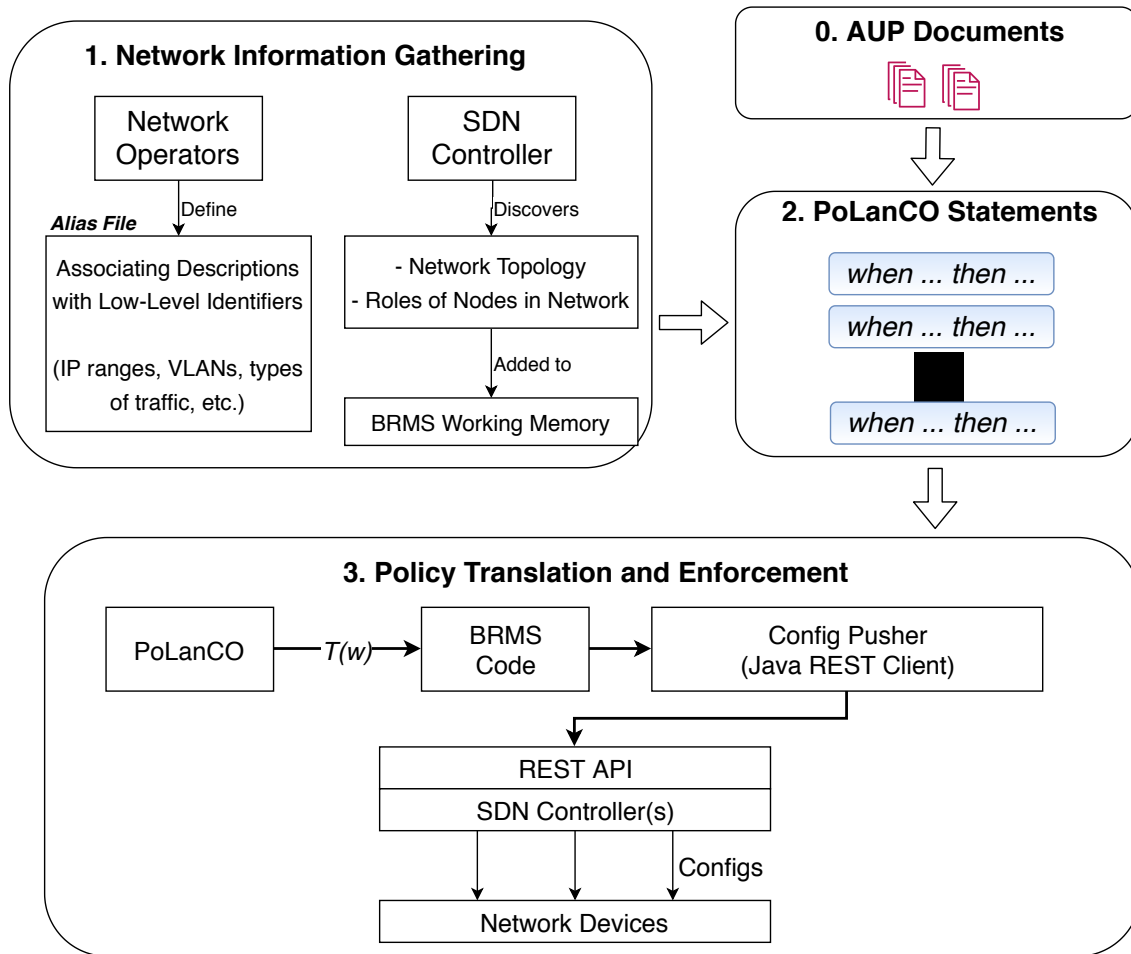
1. Network Information Gathering

Network Operators

Define

Alias File

Associating Descriptions with Low-Level Identifiers

(IP ranges, VLANs, types of traffic, etc.)

SDN Controller

Discovers

- Network Topology
- Roles of Nodes in Network

Added to

BRMS Working Memory

0. AUP Documents

2. PoLanCO Statements

when ... then ...

when ... then ...

when ... then ...

3. Policy Translation and Enforcement

PoLanCO

T(w)

BRMS Code

Config Pusher (Java REST Client)

REST API

SDN Controller(s)

Configs

Network Devices